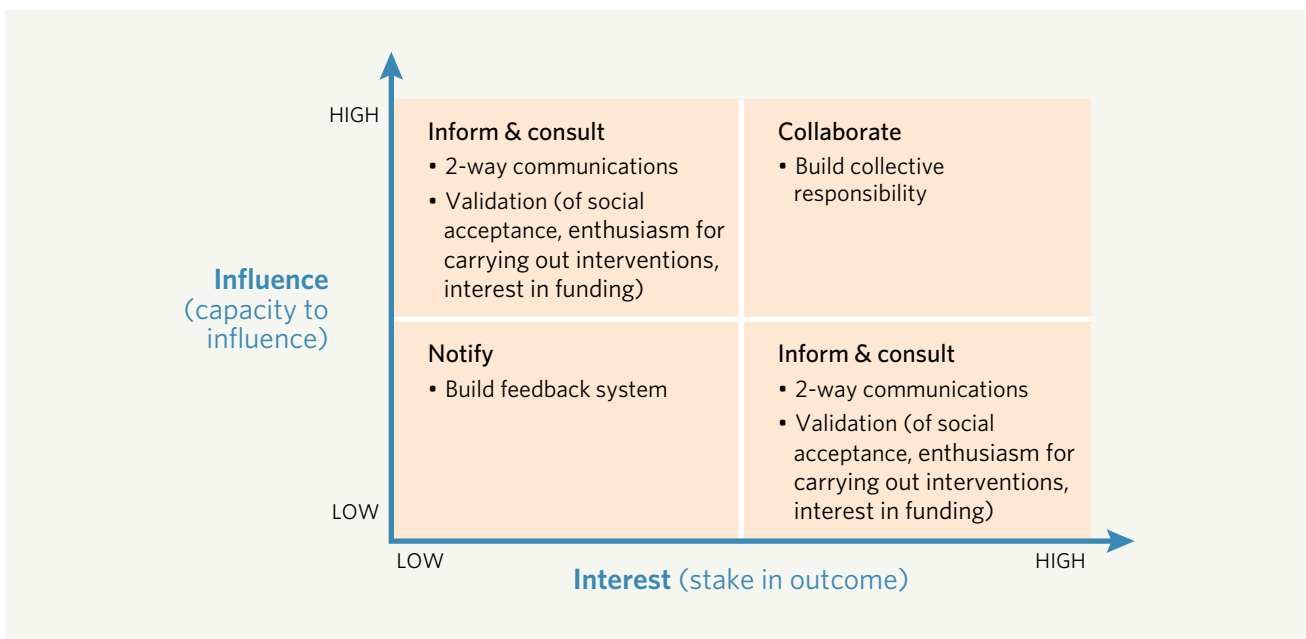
Influence (capacity to influence)

HIGH

LOW

Inform & consult
• 2-way communications
• Validation (of social acceptance, enthusiasm for carrying out interventions, interest in funding)

Collaborate
• Build collective responsibility

Notify
• Build feedback system

Inform & consult
• 2-way communications
• Validation (of social acceptance, enthusiasm for carrying out interventions, interest in funding)

LOW

HIGH

Interest (stake in outcome)